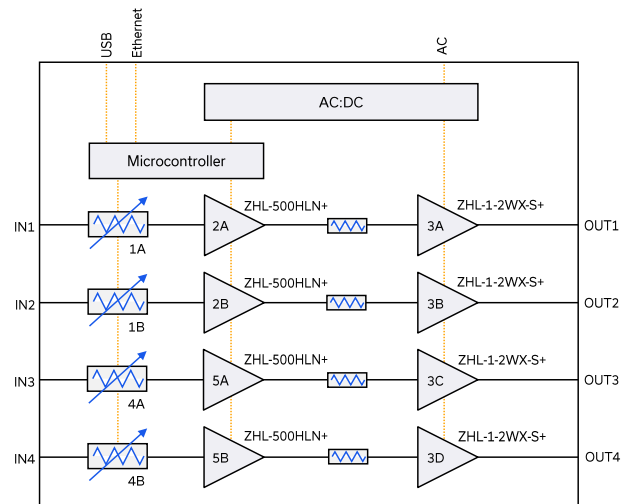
USB
Ethernet
AC
AC:DC
Microcontroller
IN1
1A
2A
ZHL-500HLN+
3A
ZHL-1-2WX-S+
OUT1
IN2
1B
2B
ZHL-500HLN+
3B
ZHL-1-2WX-S+
OUT2
IN3
4A
5A
ZHL-500HLN+
3C
ZHL-1-2WX-S+
OUT3
IN4
4B
5B
ZHL-500HLN+
3D
ZHL-1-2WX-S+
OUT4